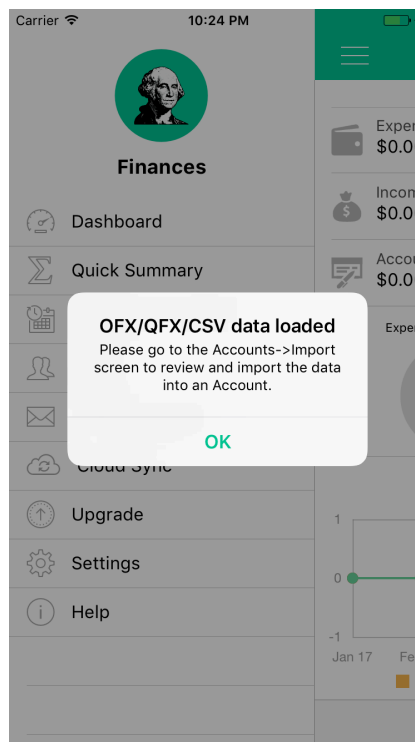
Carrier 10:24 PM

Finances

Dashboard

Quick Summary

Cloud Sync

Upgrade

Settings

Help

Exper
$0.0

Incom
$0.0

Accou
$0.0

Expe

1

0

-1

Jan 17

Fe

OFX/QFX/CSV data loaded

Please go to the Accounts->Import screen to review and import the data into an Account.

OK